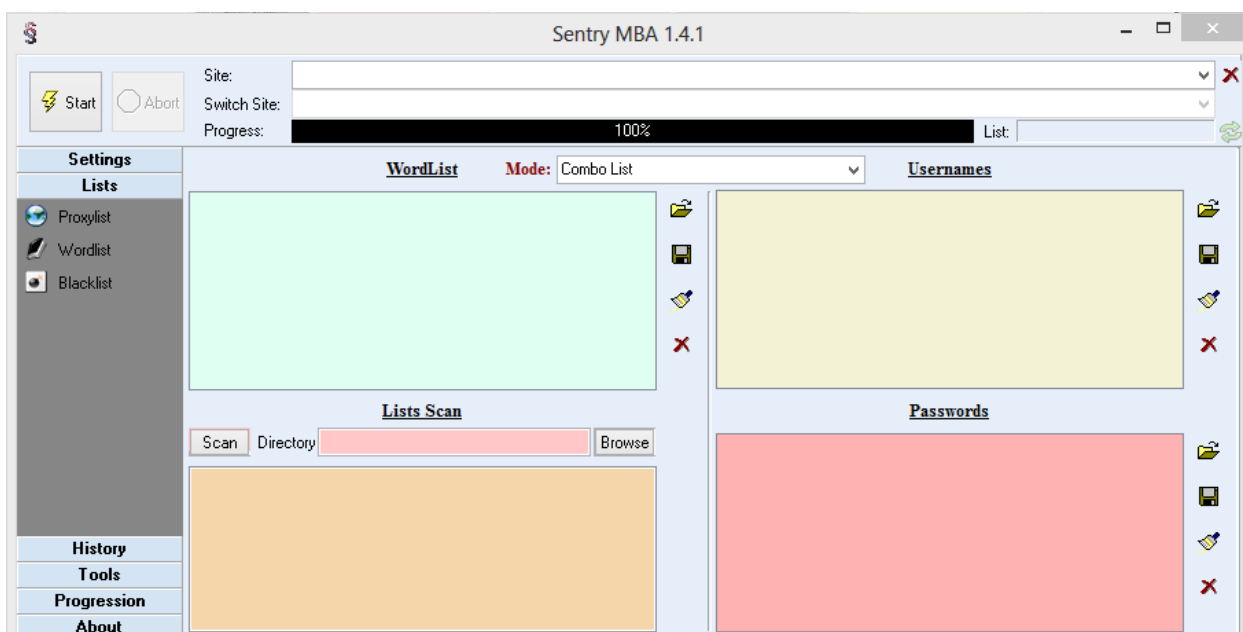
Sentry MBA 1.4.1

Start
Abort
Site:
Switch Site:
Progress:
100%
List:

Settings
Lists
Proxylist
Wordlist
Blacklist

WordList
Mode: Combo List
Usernames

Lists Scan
Scan
Directory
Browse

Passwords

History
Tools
Progression
About